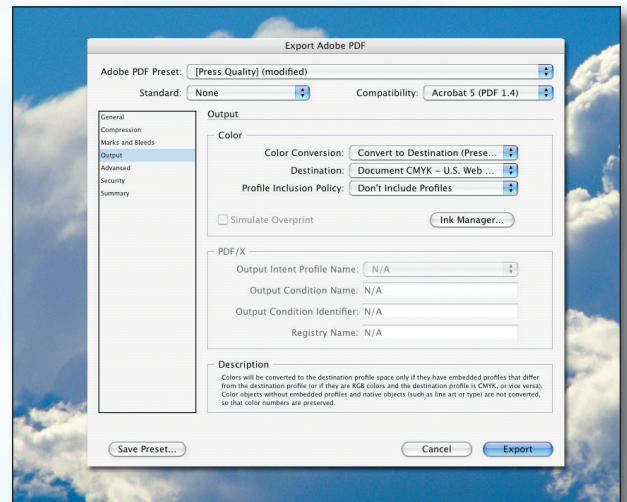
Export Adobe PDF

Adobe PDF Preset: [Press Quality] (modified)

Standard: None

Compatibility: Acrobat 5 (PDF 1.4)

General
Compression
Marks and Bleeds
Output
Advanced
Security
Summary

Output

Color

Color Conversion: Convert to Destination (Prese...

Destination: Document CMYK – U.S. Web ...

Profile Inclusion Policy: Don't Include Profiles

Simulate Overprint

Ink Manager...

PDF/X

Output Intent Profile Name: N/A

Output Condition Name: N/A

Output Condition Identifier: N/A

Registry Name: N/A

Description

Colors will be converted to the destination profile space only if they have embedded profiles that differ from the destination profile (or if they are RGB colors and the destination profile is CMYK, or vice versa). Color objects without embedded profiles and native objects (such as line art or type) are not converted, so that color numbers are preserved.

Save Preset...

Cancel

Export